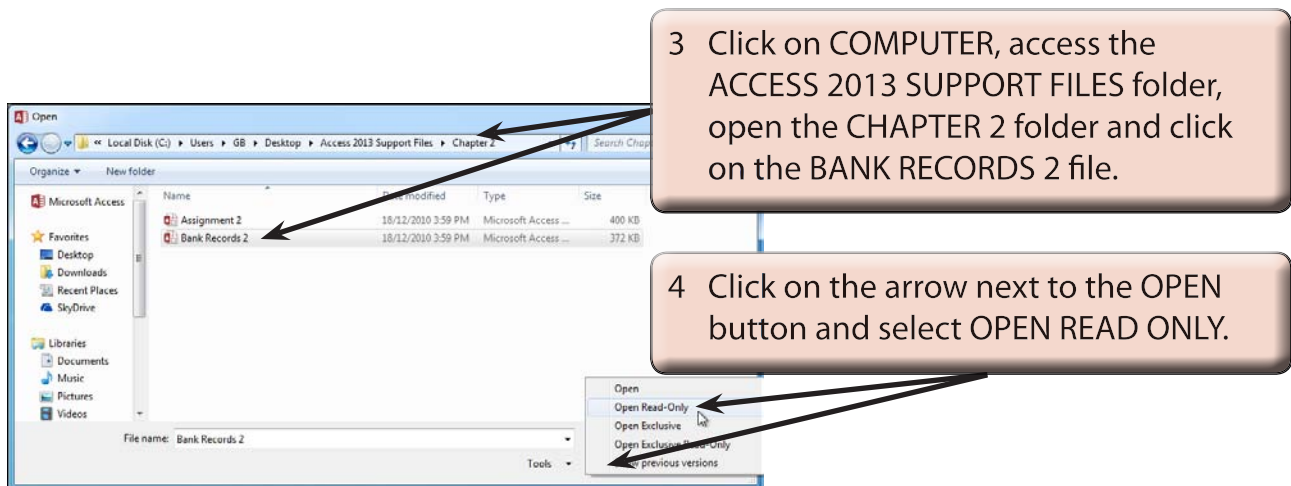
Open

« Local Disk (C:) ▸ Users ▸ GB ▸ Desktop ▸ Access 2013 Support Files ▸ Chapter 2

Search Chap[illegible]

Organize ▾ New folder

Microsoft Access

Favorites
Desktop
Downloads
Recent Places
SkyDrive

Libraries
Documents
Music
Pictures
Videos

| Name | Date modified | Type | Size |
|---|---|---|---|
| Assignment 2 | 18/12/2010 3:59 PM | Microsoft Access ... | 400 KB |
| Bank Records 2 | 18/12/2010 3:59 PM | Microsoft Access ... | 372 KB |

File name: Bank Records 2

Tools ▾

Open
Open Read-Only
Open Exclusive
Open Exclusive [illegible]ead-Only
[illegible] previous versions

3 Click on COMPUTER, access the ACCESS 2013 SUPPORT FILES folder, open the CHAPTER 2 folder and click on the BANK RECORDS 2 file.

4 Click on the arrow next to the OPEN button and select OPEN READ ONLY.